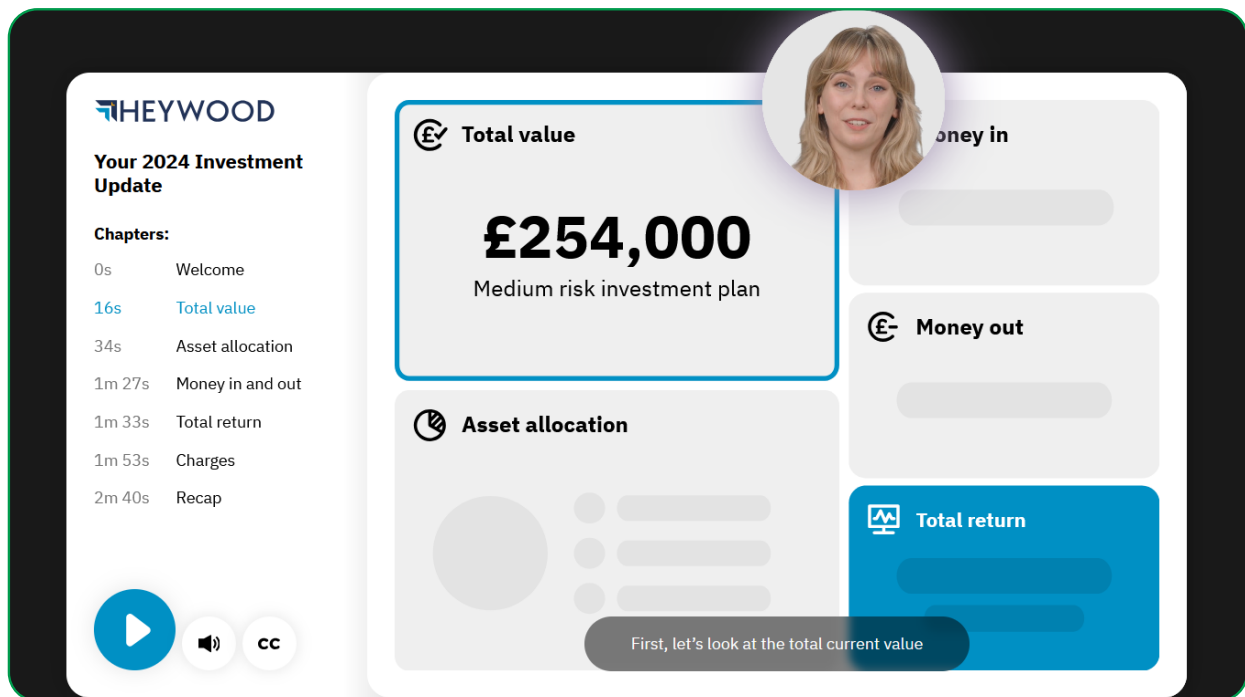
HEYWOOD

Your 2024 Investment Update

Chapters:

| | |
|---|---|
| 0s | Welcome |
| 16s | Total value |
| 34s | Asset allocation |
| 1m 27s | Money in and out |
| 1m 33s | Total return |
| 1m 53s | Charges |
| 2m 40s | Recap |

CC

Total value

£254,000

Medium risk investment plan

oney in

Money out

Asset allocation

Total return

First, let's look at the total current value